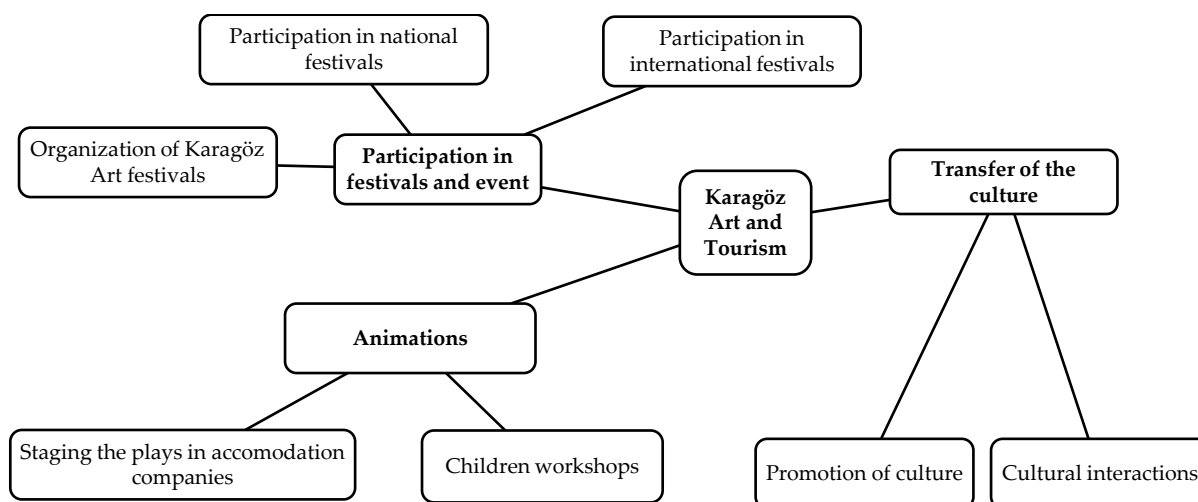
Participation in national festivals

Participation in international festivals

Organization of Karagöz Art festivals

**Participation in festivals and event**

**Karagöz Art and Tourism**

**Transfer of the culture**

**Animations**

Staging the plays in accomodation companies

Children workshops

Promotion of culture

Cultural interactions